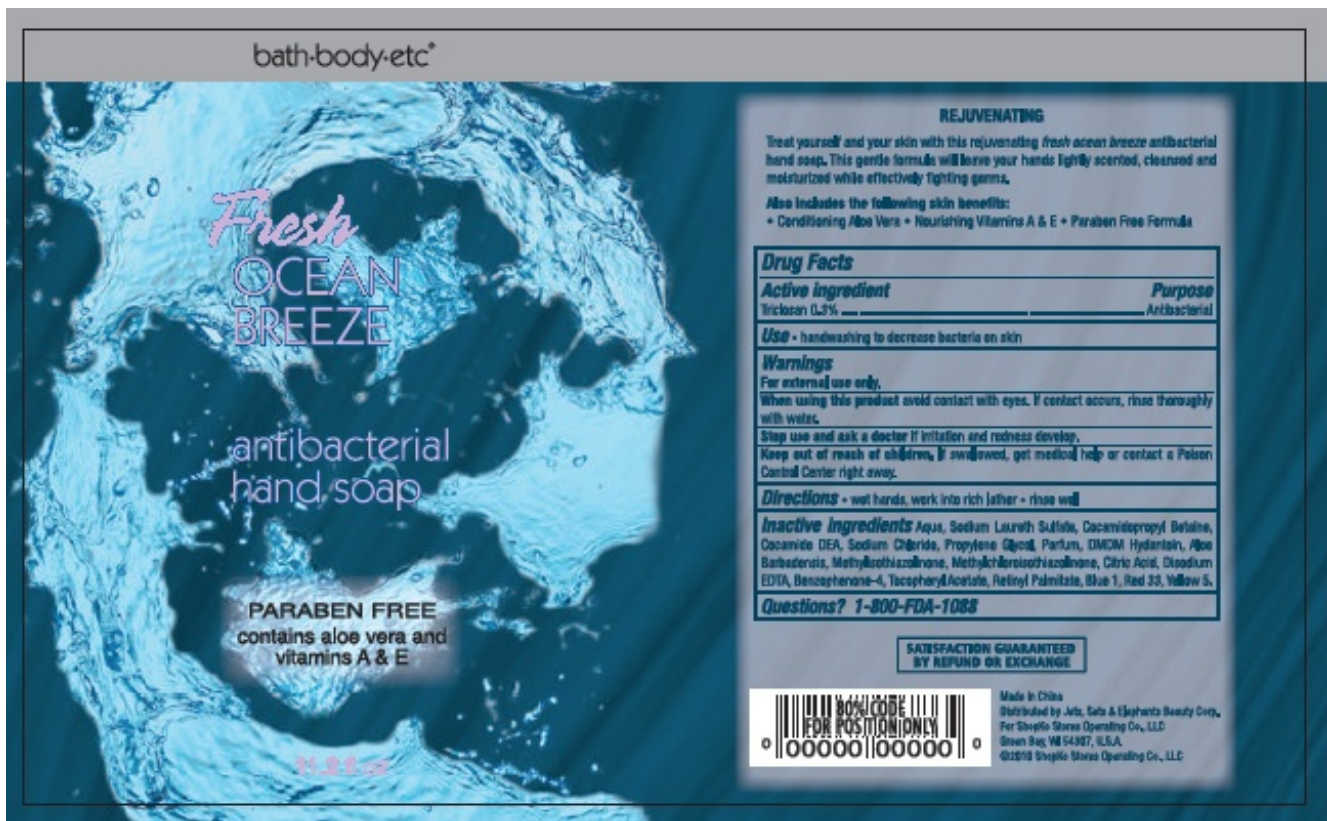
bath·body·etc®

Fresh
OCEAN
BREEZE

antibacterial
hand soap

PARABEN FREE
contains aloe vera and vitamins A & E

11.25 oz

REJUVENATING

Treat yourself and your skin with this rejuvenating *fresh ocean breeze* antibacterial hand soap. This gentle formula will leave your hands lightly scented, cleansed and moisturized while effectively fighting germs.

Also includes the following skin benefits:
• Conditioning Aloe Vera • Nourishing Vitamins A & E • Paraben Free Formula

Drug Facts

| Active ingredient | Purpose |
|---|---|
| Triclosan 0.3% | Antibacterial |

Use • handwashing to decrease bacteria on skin

Warnings
For external use only.
When using this product avoid contact with eyes. If contact occurs, rinse thoroughly with water.
Stop use and ask a doctor if irritation and redness develop.
Keep out of reach of children. If swallowed, get medical help or contact a Poison Control Center right away.

Directions • wet hands, work into rich lather • rinse well

Inactive Ingredients Aqua, Sodium Laureth Sulfate, Cocamidopropyl Betaine, Cocamide DEA, Sodium Chloride, Propylene Glycol, Parfum, DMDM Hydantoin, Aloe Barbadensis, Methylisothiazolinone, Methylchloroisothiazolinone, Citric Acid, Disodium EDTA, Benzophenone-4, Tocopheryl Acetate, Retinyl Palmitate, Blue 1, Red 33, Yellow 5.

Questions? 1-800-FDA-1088

SATISFACTION GUARANTEED
BY REFUND OR EXCHANGE

80% CODE
FOR POSITION ONLY
0 00000 00000 0

Made in China
Distributed by Jets, Sets & Elephants Beauty Corp.
For ShopKo Stores Operating Co., LLC
Green Bay, WI 54307, U.S.A.
©2010 ShopKo Stores Operating Co., LLC